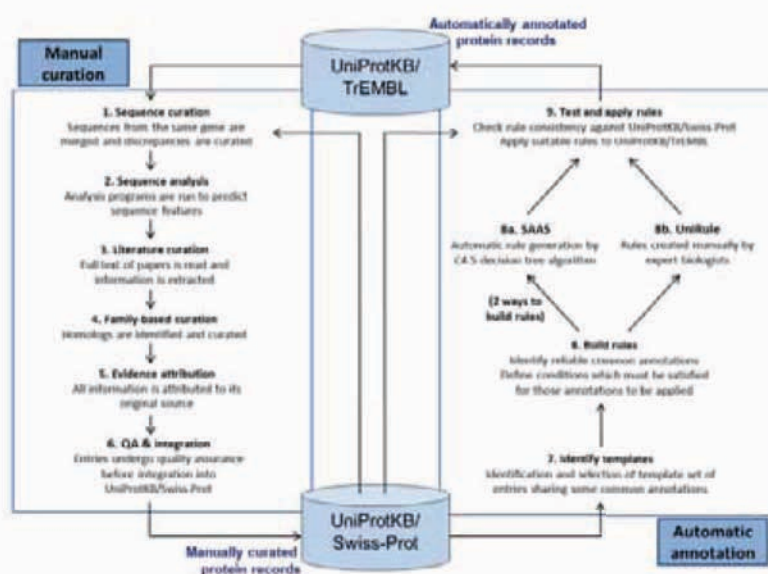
Automatically annotated protein records

Manual curation

UniProtKB/ TrEMBL

1. Sequence curation
Sequences from the same gene are merged and discrepancies are curated

2. Sequence analysis
Analysis programs are run to predict sequence features

3. Literature curation
Full text of papers is read and information is extracted

4. Family-based curation
Homologs are identified and curated

5. Evidence attribution
All information is attributed to its original source

6. QA & integration
Entries undergo quality assurance before integration into UniProtKB/Swiss-Prot

9. Test and apply rules
Check rule consistency against UniProtKB/Swiss-Prot
Apply suitable rules to UniProtKB/TrEMBL

8a. SAAS
Automatic rule generation by C4.5 decision tree algorithm

8b. UniRule
Rules created manually by expert biologists

(2 ways to build rules)

8. Build rules
Identify reliable common annotations
Define conditions which must be satisfied for those annotations to be applied

7. Identify templates
Identification and selection of template set of entries sharing some common annotations

UniProtKB/ Swiss-Prot

Manually curated protein records

Automatic annotation